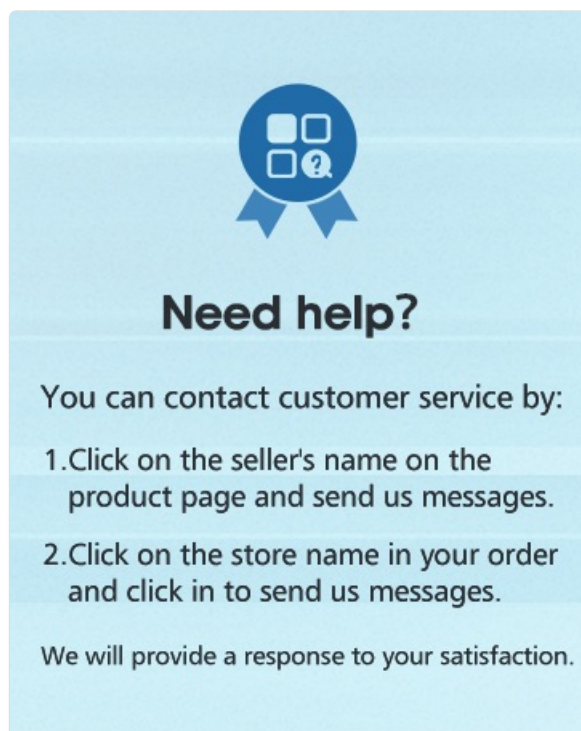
Need help?

You can contact customer service by:

1.Click on the seller's name on the product page and send us messages.

2.Click on the store name in your order and click in to send us messages.

We will provide a response to your satisfaction.